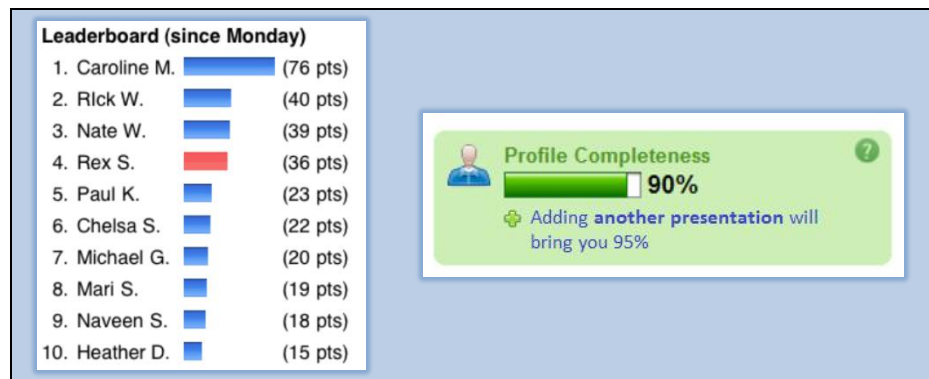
Leaderboard (since Monday)

1. Caroline M. (76 pts)
2. RIck W. (40 pts)
3. Nate W. (39 pts)
4. Rex S. (36 pts)
5. Paul K. (23 pts)
6. Chelsa S. (22 pts)
7. Michael G. (20 pts)
8. Mari S. (19 pts)
9. Naveen S. (18 pts)
10. Heather D. (15 pts)

Profile Completeness

90%

Adding another presentation will bring you 95%